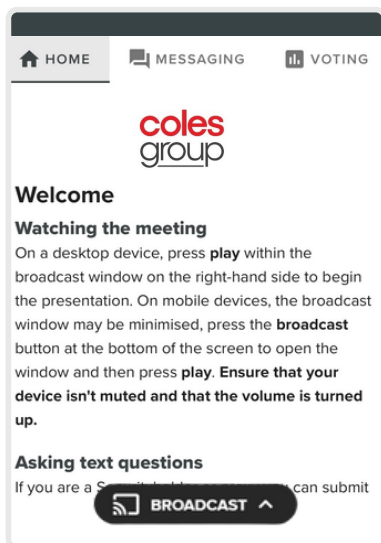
HOME MESSAGING VOTING

coles group

Welcome

Watching the meeting

On a desktop device, press play within the broadcast window on the right-hand side to begin the presentation. On mobile devices, the broadcast window may be minimised, press the broadcast button at the bottom of the screen to open the window and then press play. Ensure that your device isn't muted and that the volume is turned up.

Asking text questions

If you are a S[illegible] can submit

BROADCAST